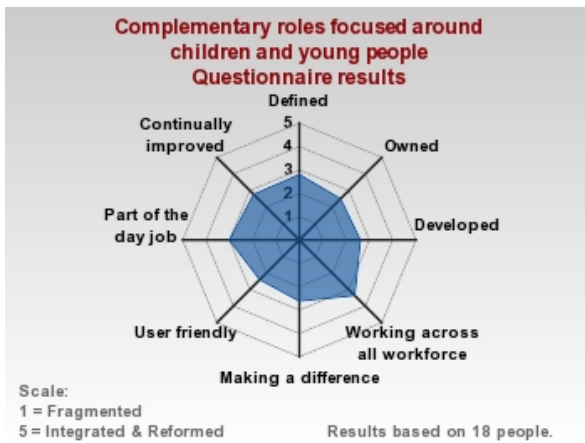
Complementary roles focused around children and young people
Questionnaire results

Defined
5
4
3
2
1
Owned
Developed
Working across all workforce
Making a difference
User friendly
Part of the day job
Continually improved

Scale:
1 = Fragmented
5 = Integrated & Reformed

Results based on 18 people.